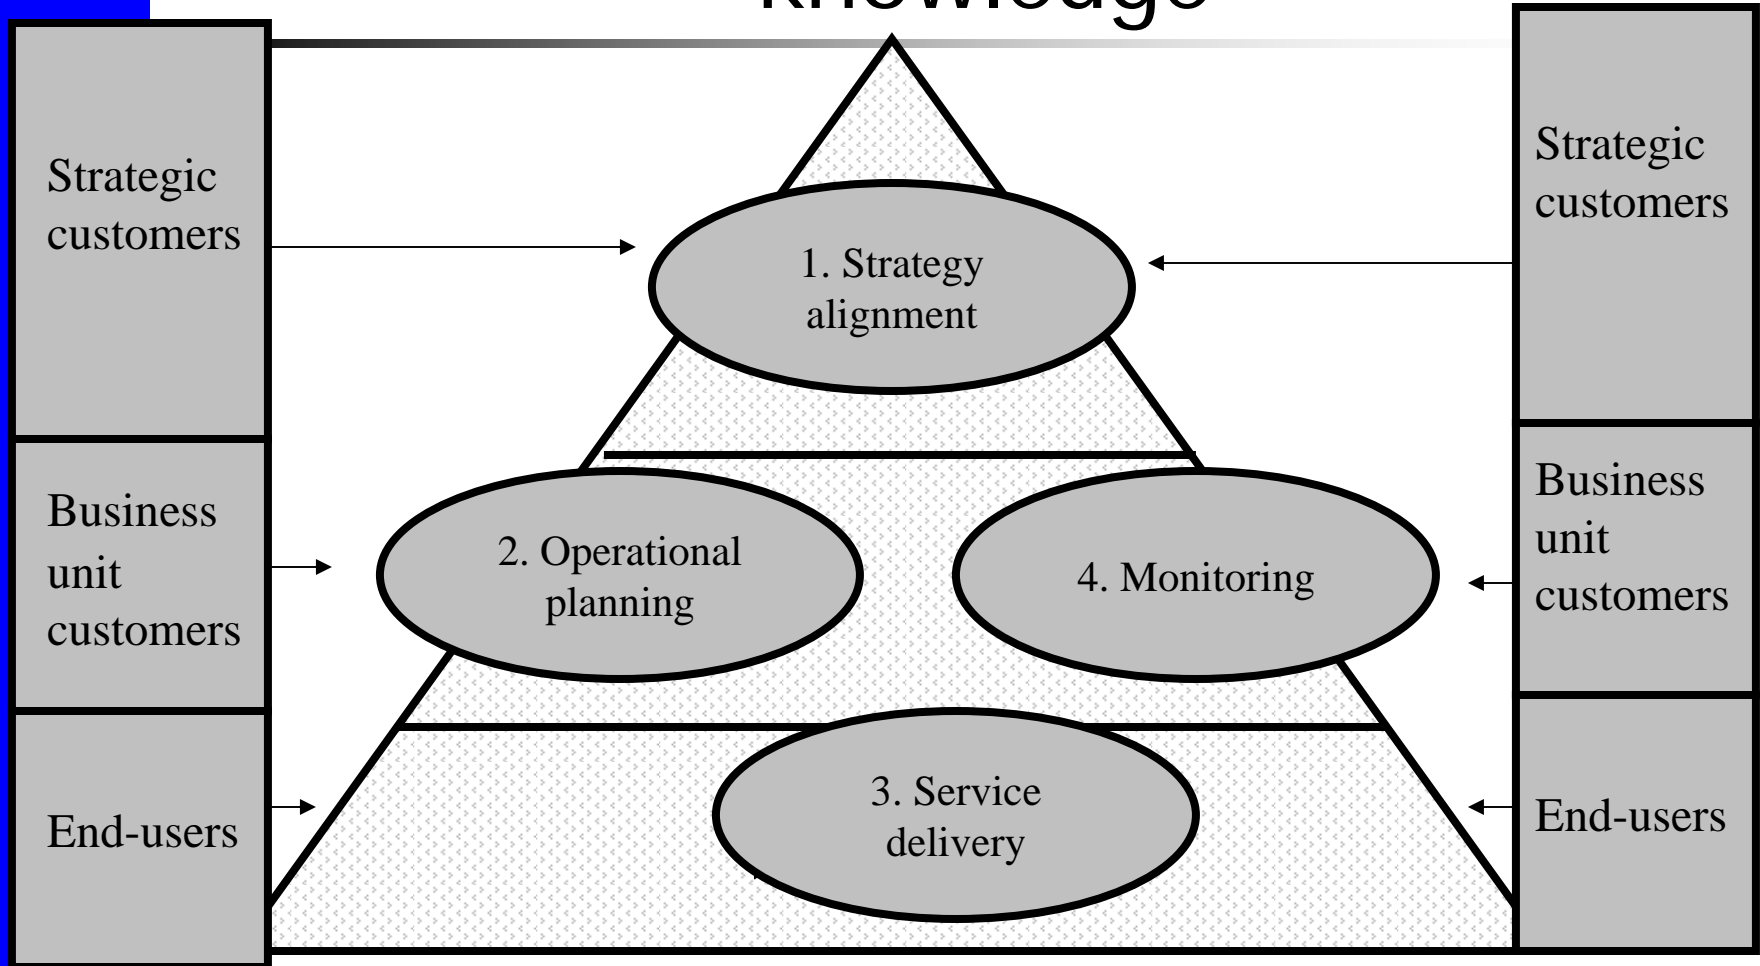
Knowledge

Strategic customers

Business unit customers

End-users

1. Strategy alignment

2. Operational planning

4. Monitoring

3. Service delivery

Strategic customers

Business unit customers

End-users